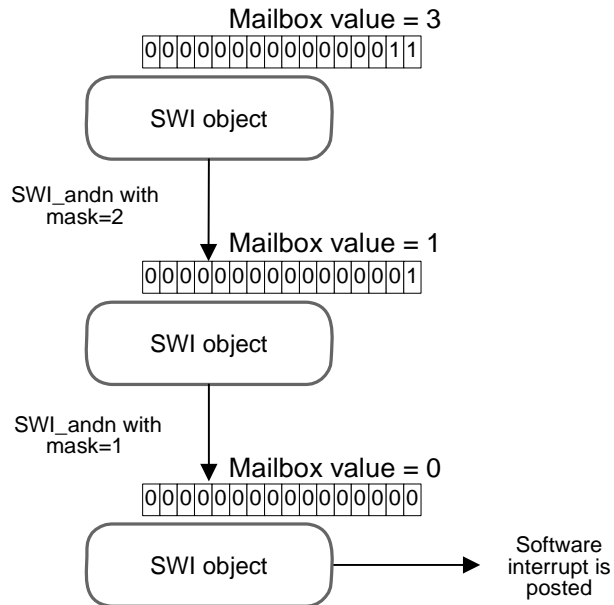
Mailbox value = 3

| 0 | 0 | 0 | 0 | 0 | 0 | 0 | 0 | 0 | 0 | 0 | 0 | 0 | 0 | 1 | 1 |
|---|---|---|---|---|---|---|---|---|---|---|---|---|---|---|---|

SWI object

SWI_andn with mask=2

Mailbox value = 1

| 0 | 0 | 0 | 0 | 0 | 0 | 0 | 0 | 0 | 0 | 0 | 0 | 0 | 0 | 0 | 1 |
|---|---|---|---|---|---|---|---|---|---|---|---|---|---|---|---|

SWI object

SWI_andn with mask=1

Mailbox value = 0

| 0 | 0 | 0 | 0 | 0 | 0 | 0 | 0 | 0 | 0 | 0 | 0 | 0 | 0 | 0 | 0 |
|---|---|---|---|---|---|---|---|---|---|---|---|---|---|---|---|

SWI object

Software interrupt is posted